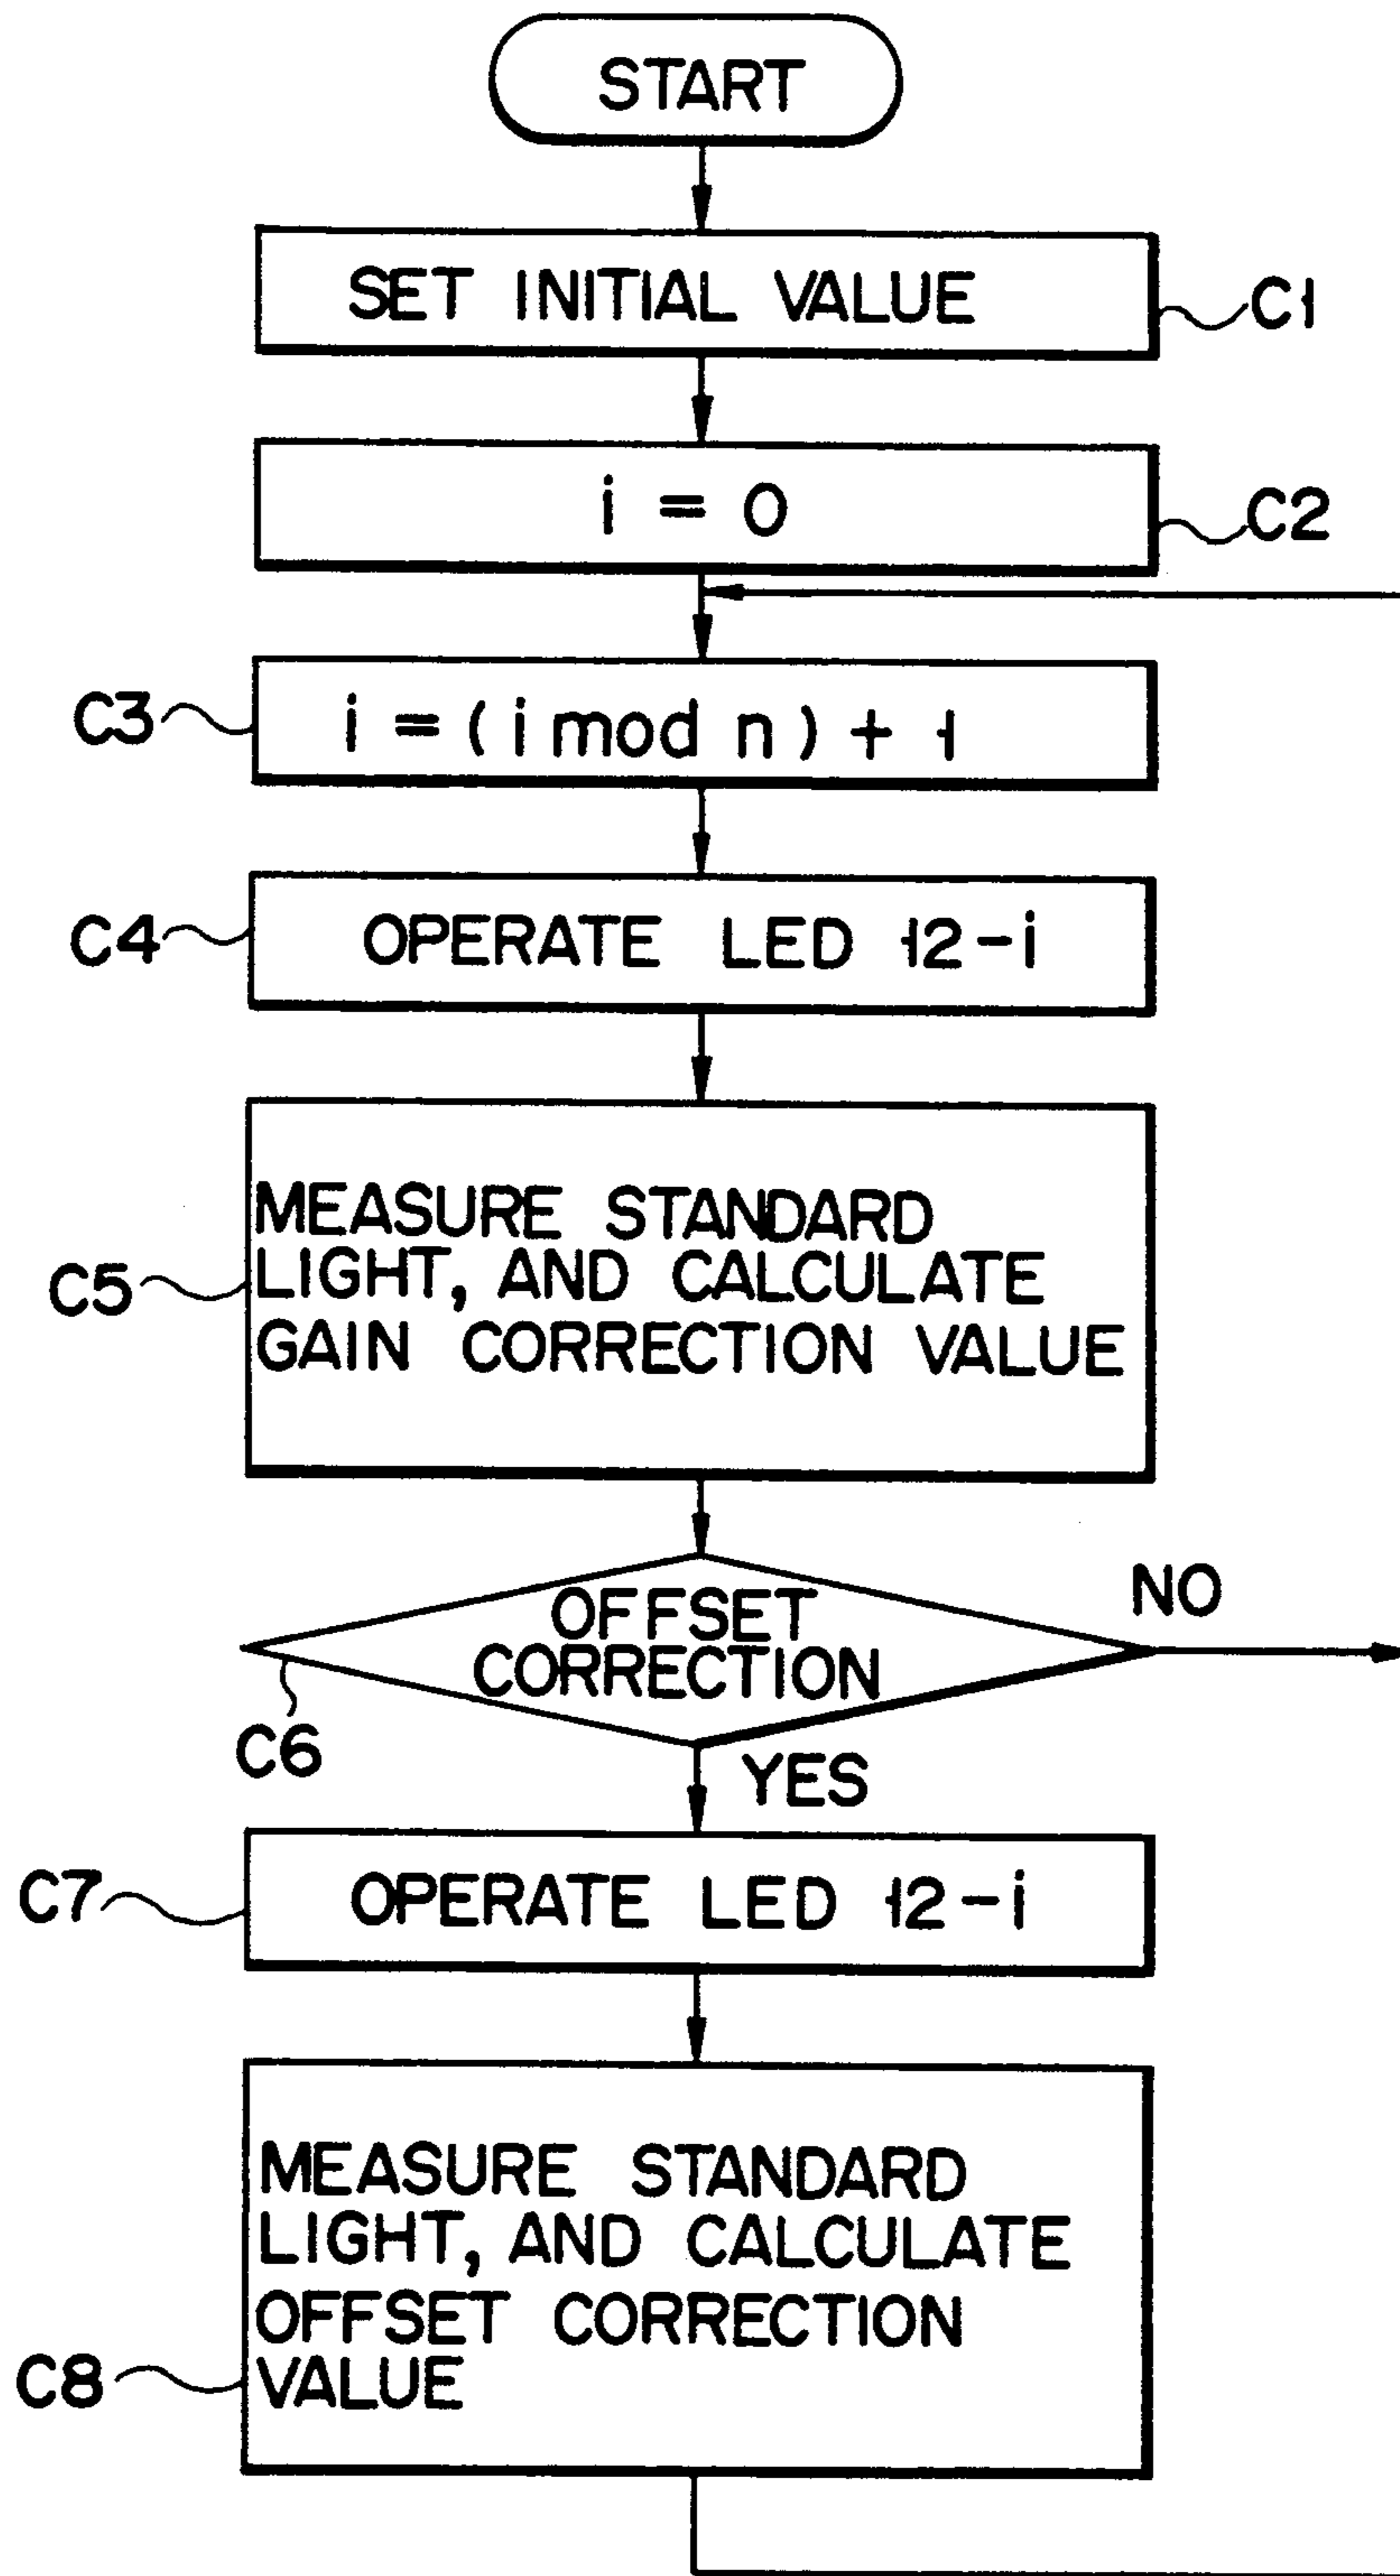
START

SET INITIAL VALUE

C1

i = 0

C2

C3

i = ( i mod n ) + 1

C4

OPERATE LED 12-i

C5

MEASURE STANDARD LIGHT, AND CALCULATE GAIN CORRECTION VALUE

OFFSET CORRECTION

NO

C6

YES

C7

OPERATE LED 12-i

MEASURE STANDARD LIGHT, AND CALCULATE OFFSET CORRECTION VALUE

C8